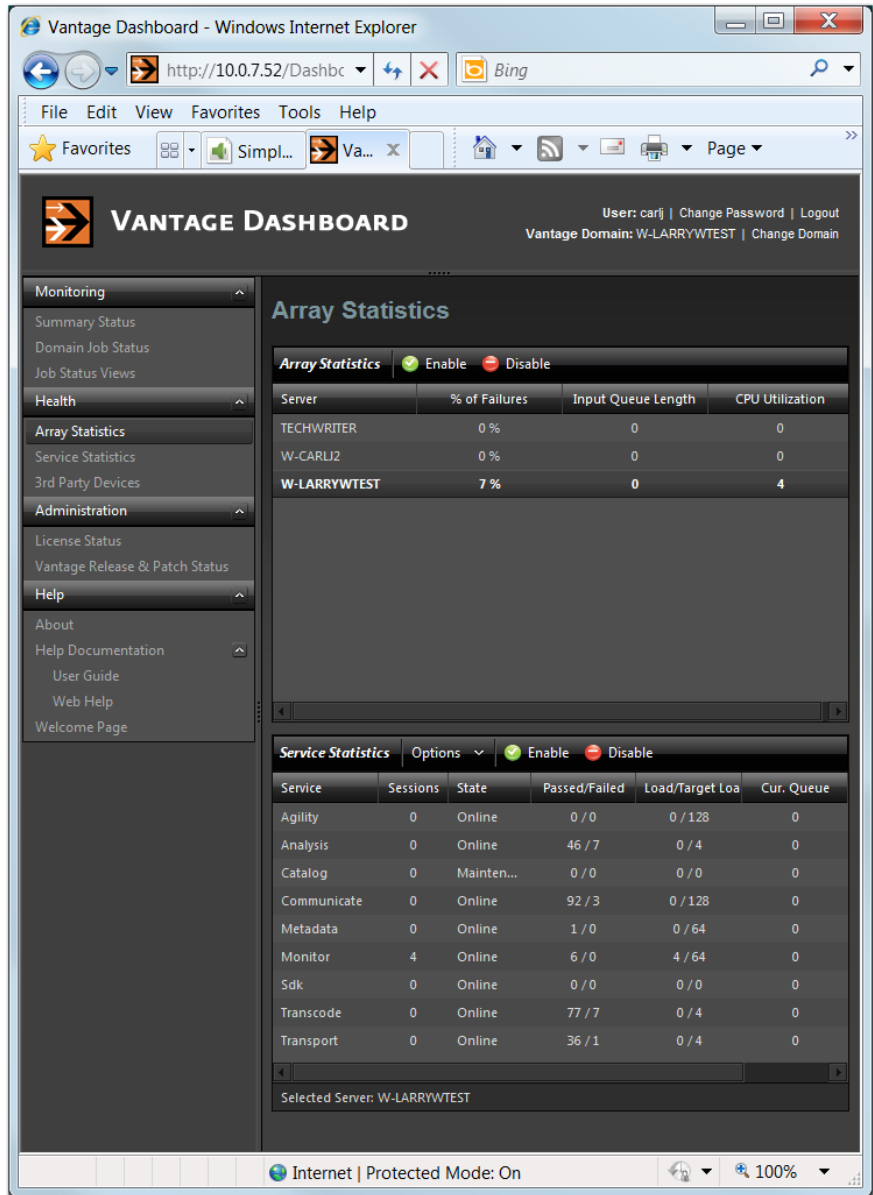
Vantage Dashboard - Windows Internet Explorer

http://10.0.7.52/Dashbo

Bing

File Edit View Favorites Tools Help

Favorites Simpl... Va...

Page

VANTAGE DASHBOARD

User: carlj | Change Password | Logout
Vantage Domain: W-LARRYWTEST | Change Domain

Monitoring
Summary Status
Domain Job Status
Job Status Views
Health
Array Statistics
Service Statistics
3rd Party Devices
Administration
License Status
Vantage Release & Patch Status
Help
About
Help Documentation
User Guide
Web Help
Welcome Page

Array Statistics

Array Statistics Enable Disable

| Server | % of Failures | Input Queue Length | CPU Utilization |
|---|---|---|---|
| TECHWRITER | 0 % | 0 | 0 |
| W-CARLJ2 | 0 % | 0 | 0 |
| W-LARRYWTEST | 7 % | 0 | 4 |

Service Statistics Options Enable Disable

| Service | Sessions | State | Passed/Failed | Load/Target Loa | Cur. Queue |
|---|---|---|---|---|---|
| Agility | 0 | Online | 0 / 0 | 0 / 128 | 0 |
| Analysis | 0 | Online | 46 / 7 | 0 / 4 | 0 |
| Catalog | 0 | Mainten... | 0 / 0 | 0 / 0 | 0 |
| Communicate | 0 | Online | 92 / 3 | 0 / 128 | 0 |
| Metadata | 0 | Online | 1 / 0 | 0 / 64 | 0 |
| Monitor | 4 | Online | 6 / 0 | 4 / 64 | 0 |
| Sdk | 0 | Online | 0 / 0 | 0 / 0 | 0 |
| Transcode | 0 | Online | 77 / 7 | 0 / 4 | 0 |
| Transport | 0 | Online | 36 / 1 | 0 / 4 | 0 |

Selected Server: W-LARRYWTEST

Internet | Protected Mode: On
100%